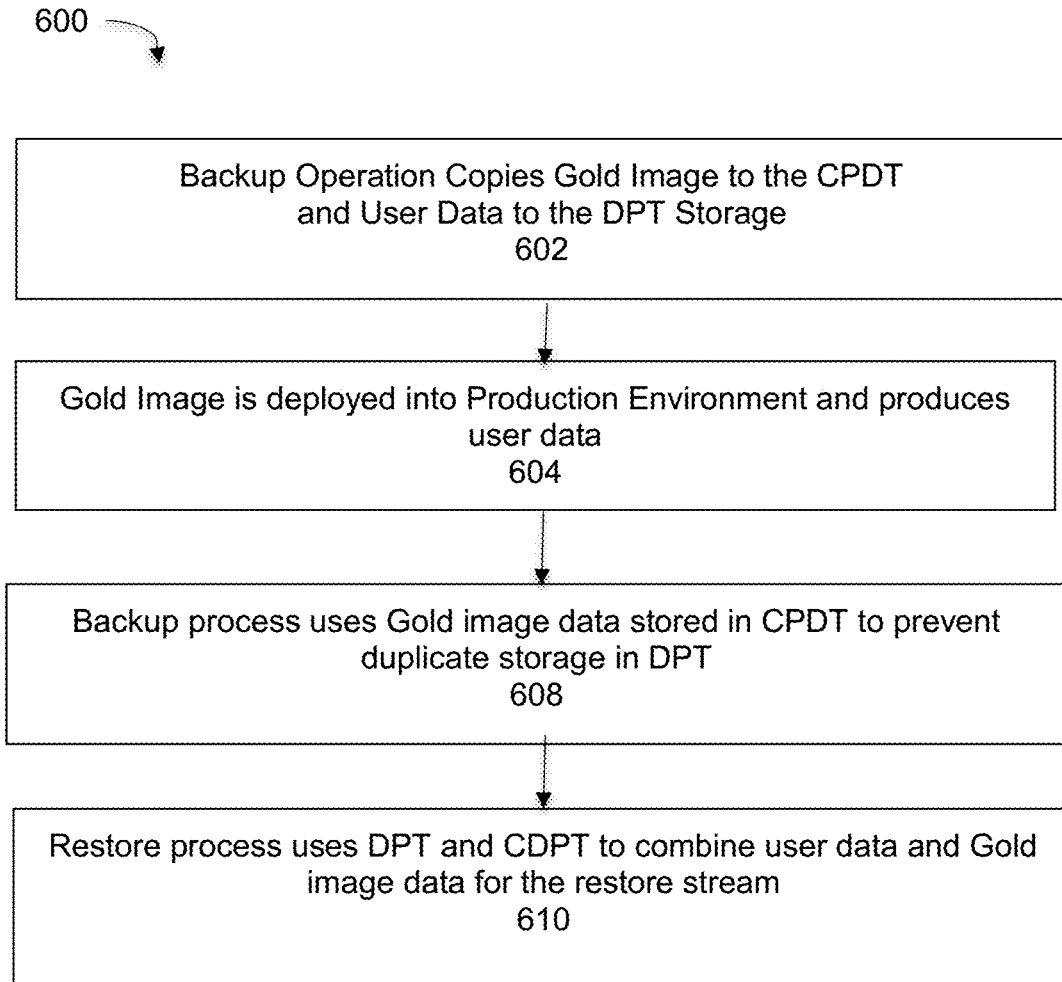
600

Backup Operation Copies Gold Image to the CPDT and User Data to the DPT Storage
602

Gold Image is deployed into Production Environment and produces user data
604

Backup process uses Gold image data stored in CPDT to prevent duplicate storage in DPT
608

Restore process uses DPT and CDPT to combine user data and Gold image data for the restore stream
610